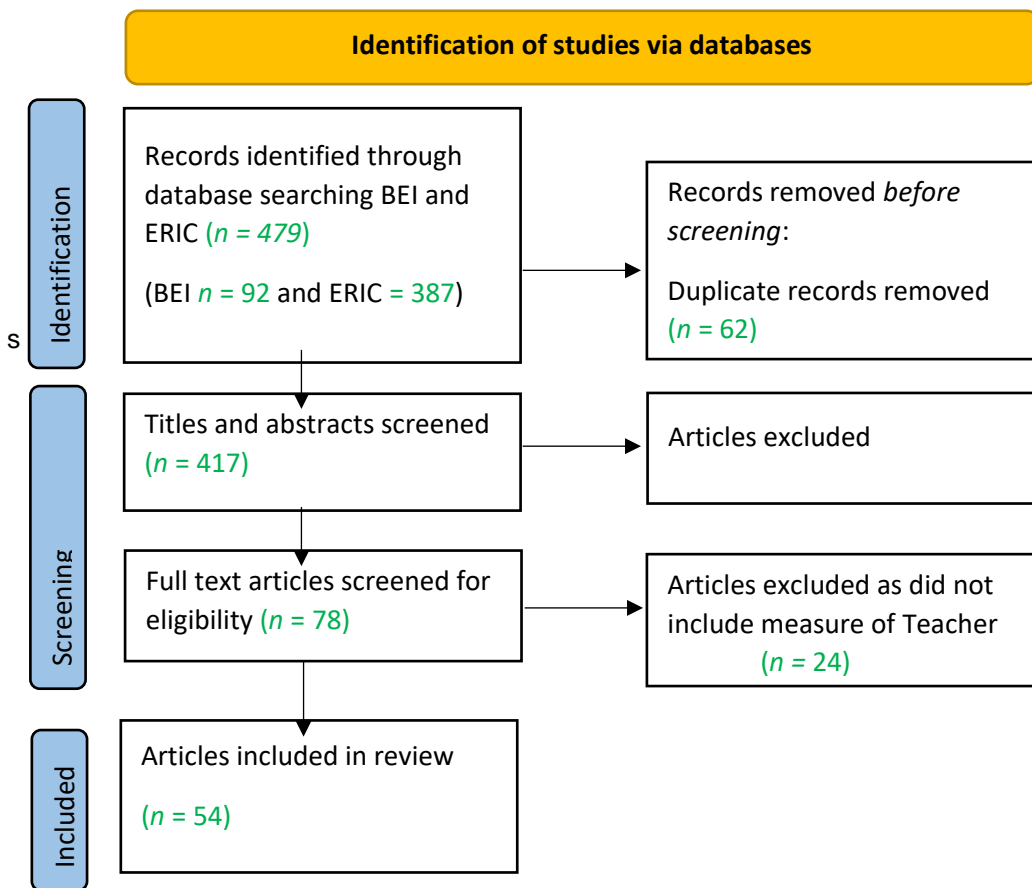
Identification of studies via databases

Identification

s

Records identified through database searching BEI and ERIC (*n = 479*)

(BEI *n* = 92 and ERIC = 387)

Records removed *before screening*:

Duplicate records removed (*n* = 62)

Screening

Titles and abstracts screened (*n* = 417)

Articles excluded

Full text articles screened for eligibility (*n* = 78)

Articles excluded as did not include measure of Teacher (*n* = 24)

Included

Articles included in review

(*n* = 54)